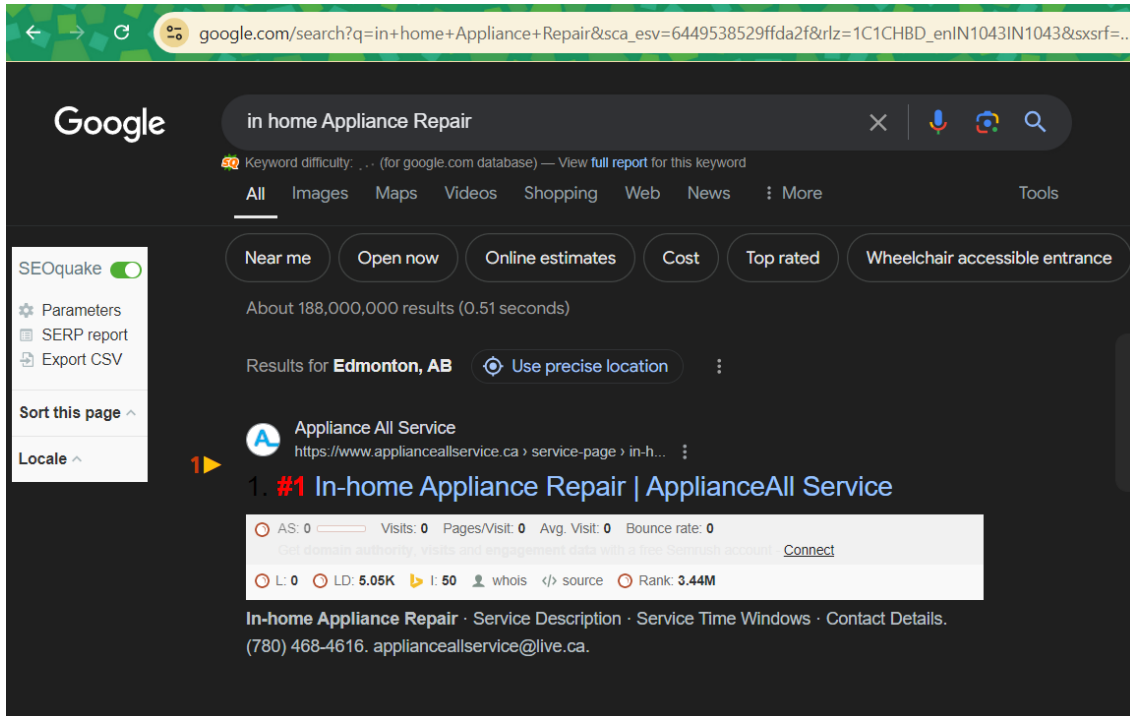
google.com/search?q=in+home+Appliance+Repair&sca_esv=6449538529ffda2f&rlz=1C1CHBD_enIN1043IN1043&sxsrf=...

Google

in home Appliance Repair

Keyword difficulty: . . (for google.com database) — View full report for this keyword

All Images Maps Videos Shopping Web News ⋮ More Tools

SEOquake

Parameters
SERP report
Export CSV

Sort this page

Locale

Near me Open now Online estimates Cost Top rated Wheelchair accessible entrance

About 188,000,000 results (0.51 seconds)

Results for Edmonton, AB Use precise location

Appliance All Service
https://www.applianceallservice.ca › service-page › in-h...

1

1. #1 In-home Appliance Repair | ApplianceAll Service

AS: 0 Visits: 0 Pages/Visit: 0 Avg. Visit: 0 Bounce rate: 0
Get domain authority, visits and engagement data with a free Semrush account - Connect

L: 0 LD: 5.05K I: 50 whois source Rank: 3.44M

In-home Appliance Repair · Service Description · Service Time Windows · Contact Details. (780) 468-4616. applianceallservice@live.ca.